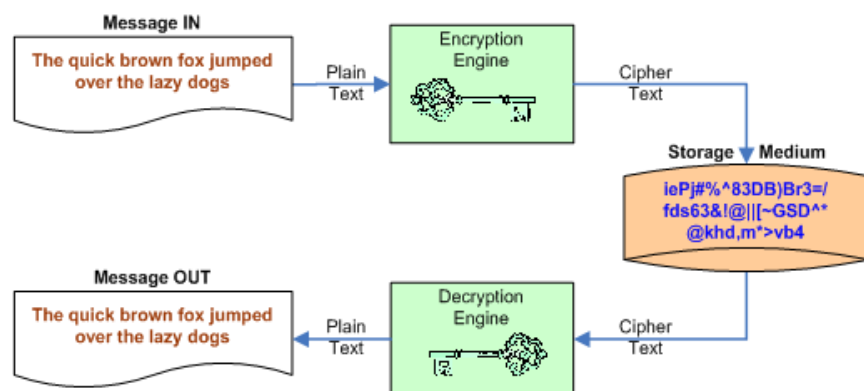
Message IN

The quick brown fox jumped over the lazy dogs

Plain Text

Encryption Engine

Cipher Text

Storage Medium

iePj#%^83DB)Br3=/fds63&!@|||[~GSD^*@khd,m*>vb4

Message OUT

The quick brown fox jumped over the lazy dogs

Plain Text

Decryption Engine

Cipher Text